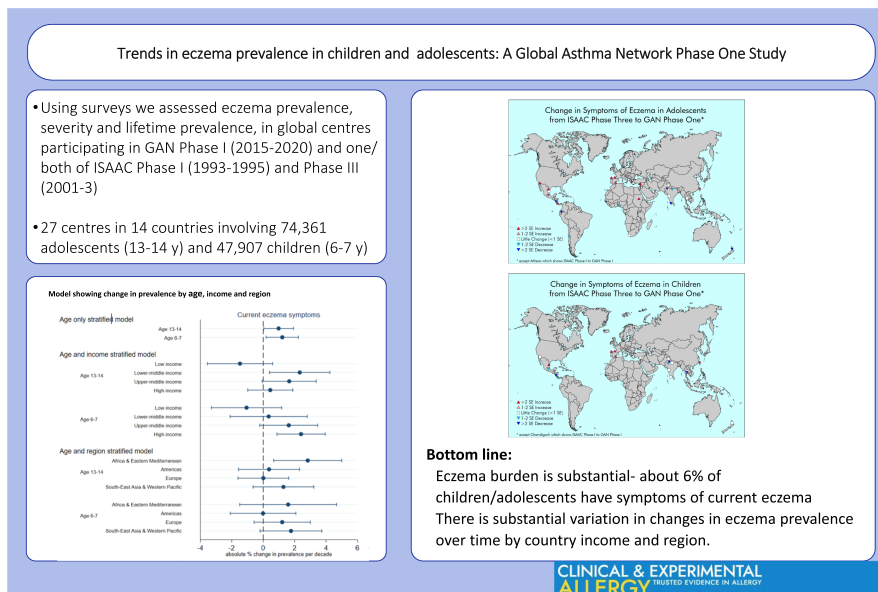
Trends in eczema prevalence in children and adolescents: A Global Asthma Network Phase One Study

• Using surveys we assessed eczema prevalence, severity and lifetime prevalence, in global centres participating in GAN Phase I (2015-2020) and one/ both of ISAAC Phase I (1993-1995) and Phase III (2001-3)

• 27 centres in 14 countries involving 74,361 adolescents (13-14 y) and 47,907 children (6-7 y)

Model showing change in prevalence by age, income and region

Current eczema symptoms

Age only stratified model
Age 13-14
Age 6-7

Age and income stratified model
Age 13-14
Low income
Lower-middle income
Upper-middle income
High income
Age 6-7
Low income
Lower-middle income
Upper-middle income
High income

Age and region stratified model
Age 13-14
Africa & Eastern Mediterranean
Americas
Europe
South-East Asia & Western Pacific
Age 6-7
Africa & Eastern Mediterranean
Americas
Europe
South-East Asia & Western Pacific

-4 -2 0 2 4 6
absolute % change in prevalence per decade

Change in Symptoms of Eczema in Adolescents from ISAAC Phase Three to GAN Phase One*

▲ >2 SE Increase
△ 1-2 SE Increase
○ Little Change (<1 SE)
▽ 1-2 SE Decrease
▼ >2 SE Decrease

* except Ishfane which shows ISAAC Phase I to GAN Phase I

Change in Symptoms of Eczema in Children from ISAAC Phase Three to GAN Phase One*

▲ >2 SE Increase
△ 1-2 SE Increase
○ Little Change (<1 SE)
▽ 1-2 SE Decrease
▼ >2 SE Decrease

* except Chandigarh which shows ISAAC Phase I to GAN Phase I

Bottom line:
Eczema burden is substantial- about 6% of children/adolescents have symptoms of current eczema
There is substantial variation in changes in eczema prevalence over time by country income and region.

CLINICAL & EXPERIMENTAL ALLERGY
TRUSTED EVIDENCE IN ALLERGY